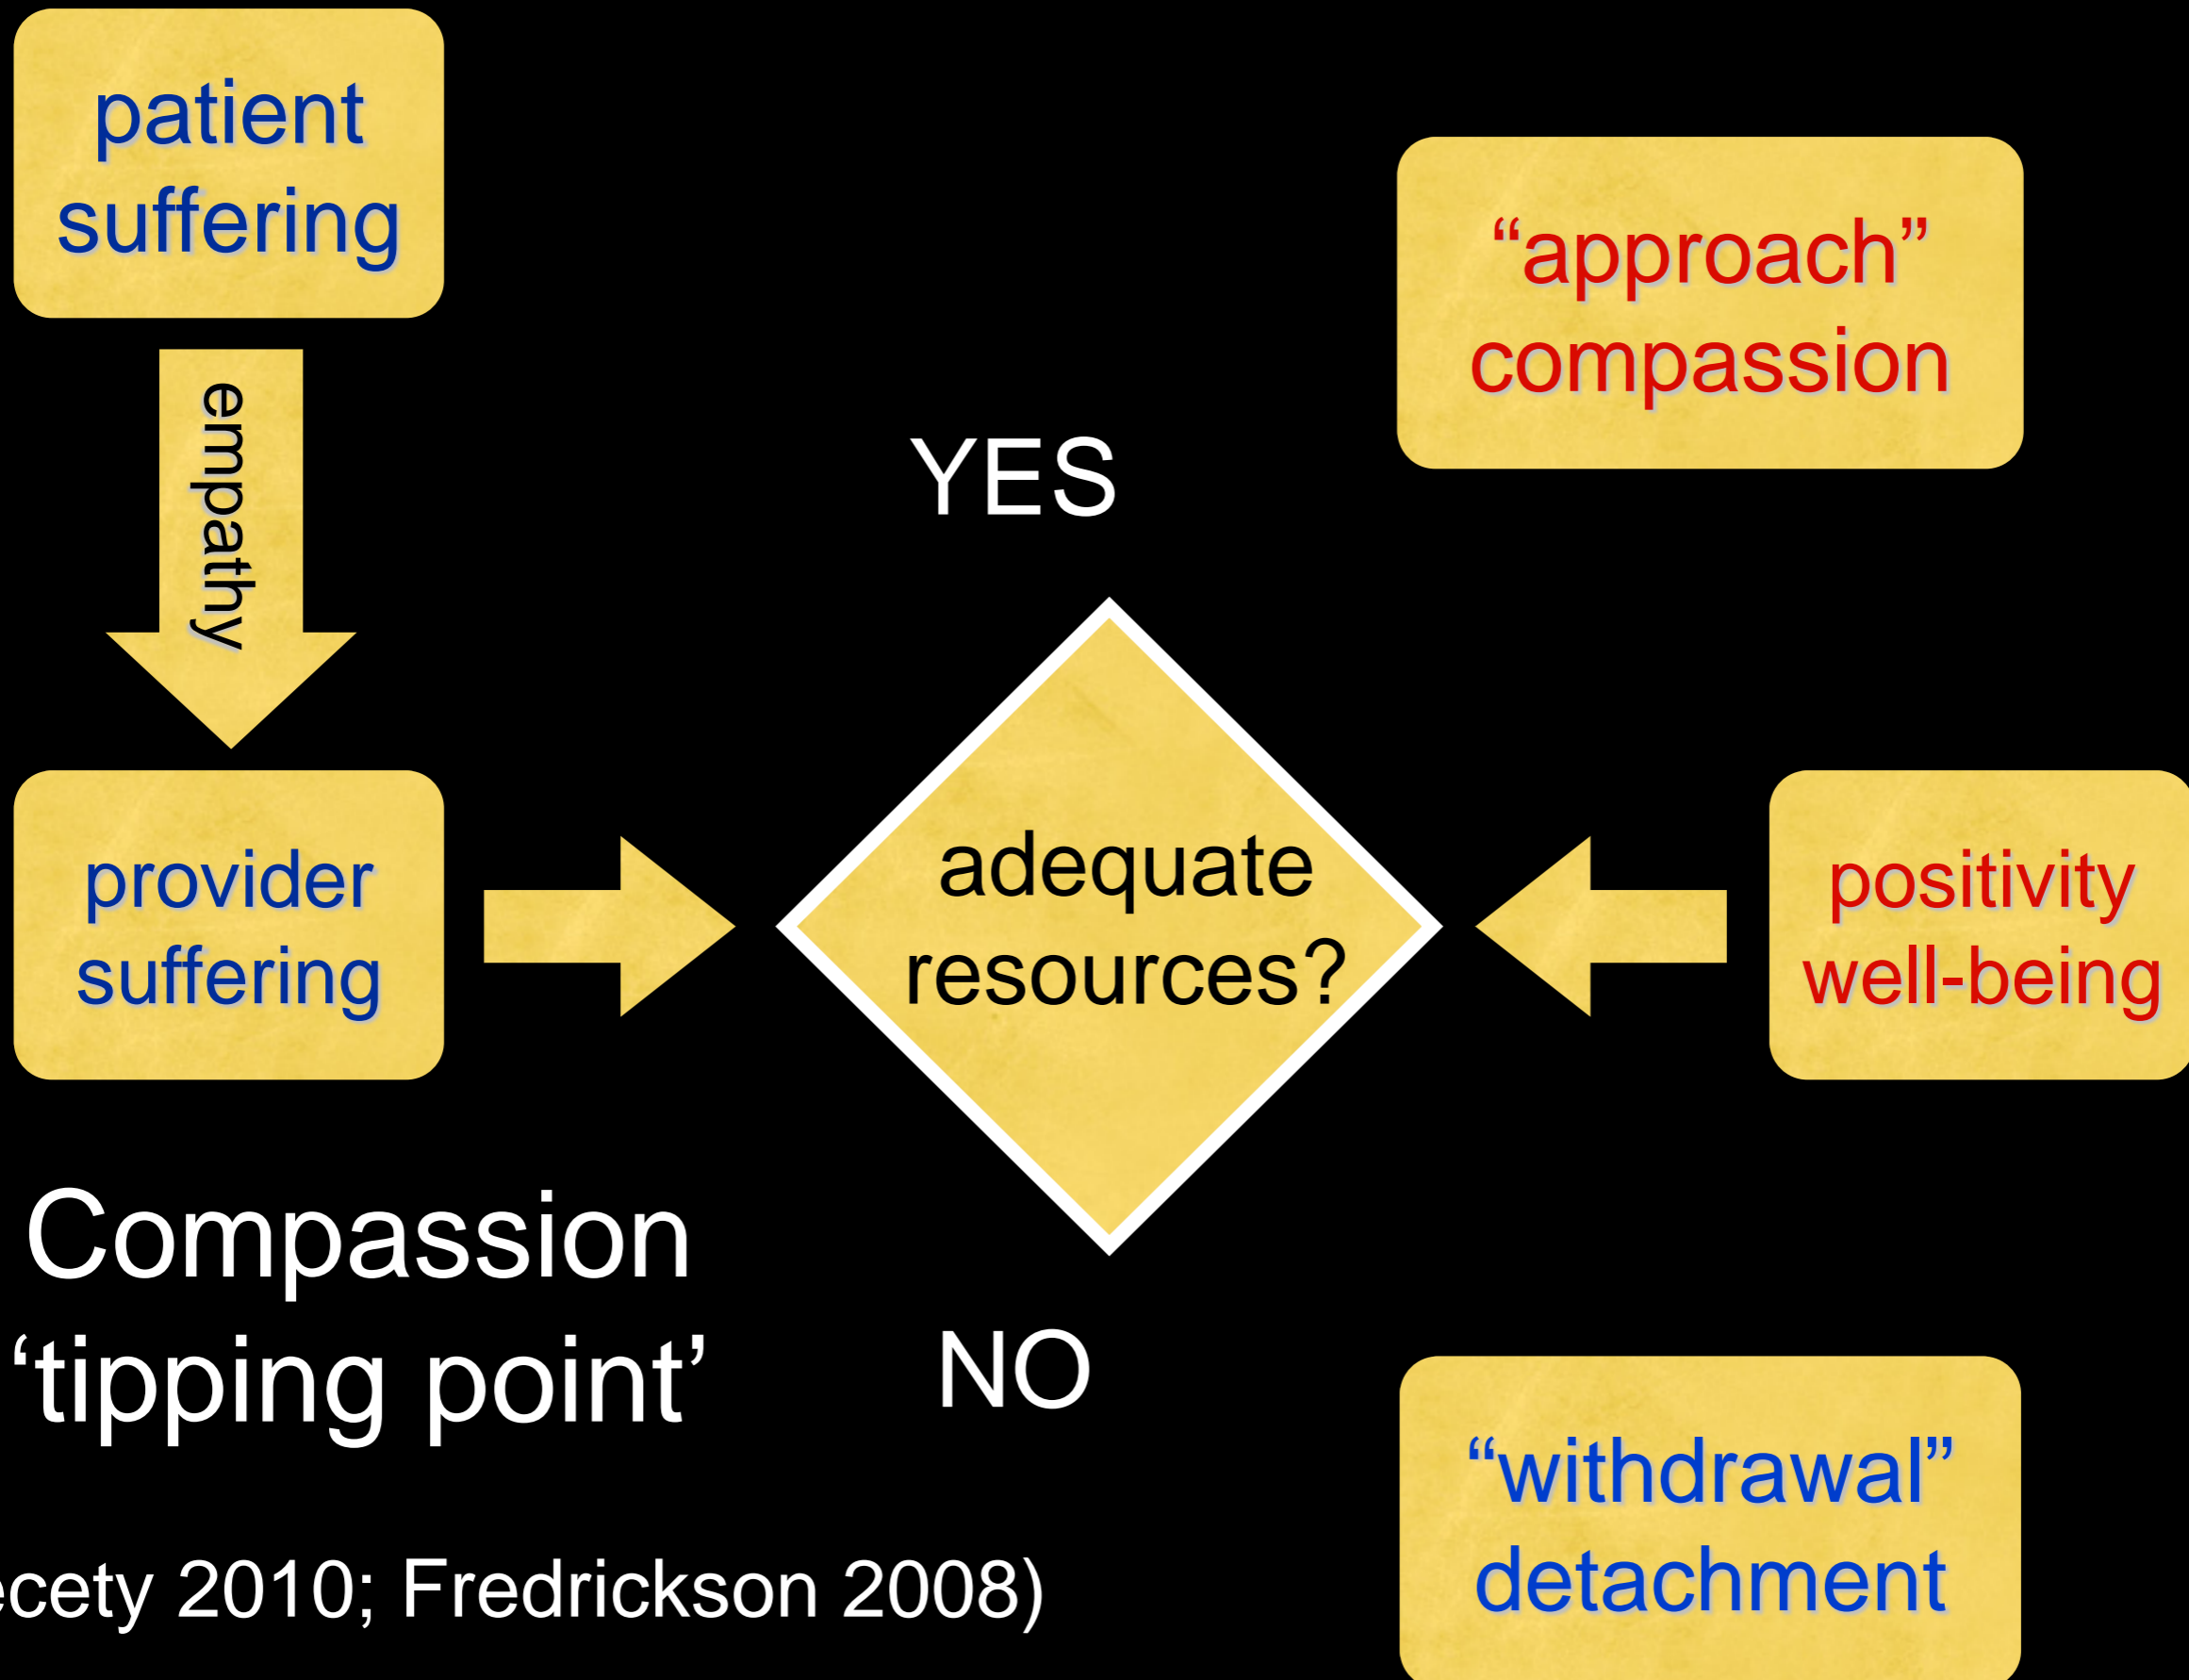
patient suffering

empathy

provider suffering

YES

adequate resources?

NO

"approach" compassion

positivity well-being

"withdrawal" detachment

Compassion 'tipping point'

ecety 2010; Fredrickson 2008)